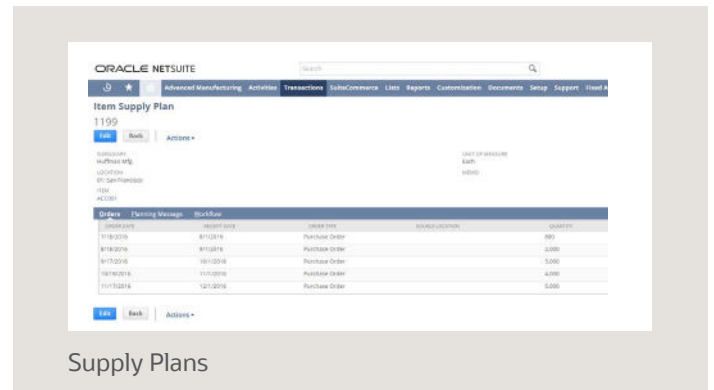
ORACLE NETSUITE

Search

Advanced Manufacturing Activities Transactions SuiteCommerce Lists Reports Customization Documents Setup Support Fixed A

Item Supply Plan

1199

Edit Back Actions

SUBSIDIARY
Huffman Mfg.

LOCATION
01: San Francisco

ITEM
AC0001

UNIT OF MEASURE
Each

MEMO

Orders Planning Message Workflow

| ORDER DATE | RECEIPT DATE | ORDER TYPE | SOURCE LOCATION | QUANTITY |
|---|---|---|---|---|
| 7/18/2016 | 8/1/2016 | Purchase Order | | 880 |
| 8/18/2016 | 9/1/2016 | Purchase Order | | 2,000 |
| 9/17/2016 | 10/1/2016 | Purchase Order | | 5,000 |
| 10/18/2016 | 11/1/2016 | Purchase Order | | 4,000 |
| 11/17/2016 | 12/1/2016 | Purchase Order | | 5,000 |

Edit Back Actions

Supply Plans